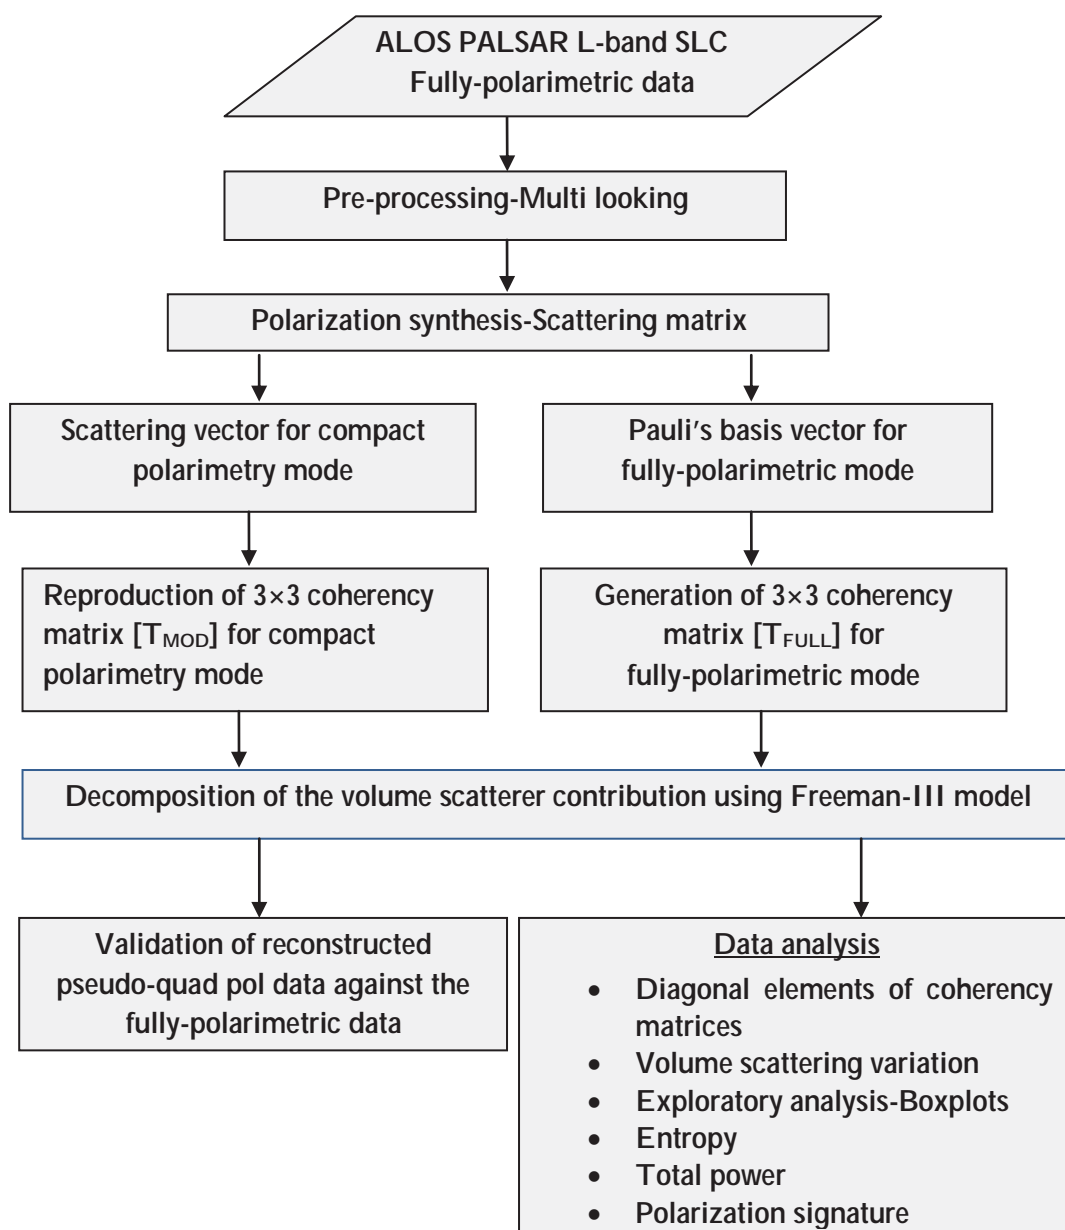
ALOS PALSAR L-band SLC
Fully-polarimetric data

Pre-processing-Multi looking

Polarization synthesis-Scattering matrix

Scattering vector for compact polarimetry mode

Pauli’s basis vector for fully-polarimetric mode

Reproduction of 3×3 coherency matrix [$T_{MOD}$] for compact polarimetry mode

Generation of 3×3 coherency matrix [$T_{FULL}$] for fully-polarimetric mode

Decomposition of the volume scatterer contribution using Freeman-III model

Validation of reconstructed pseudo-quad pol data against the fully-polarimetric data

Data analysis
• Diagonal elements of coherency matrices
• Volume scattering variation
• Exploratory analysis-Boxplots
• Entropy
• Total power
• Polarization signature